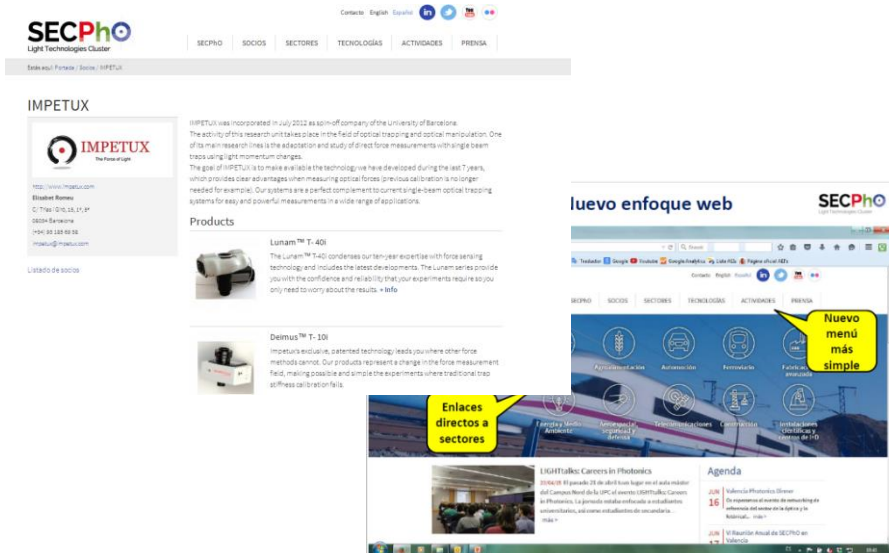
SECPhO
Light Technologies Cluster

Contacto English Español

SECPhO SOCIOS SECTORES TECNOLOGÍAS ACTIVIDADES PRENSA

Está aquí: Portada / Socios / IMPETUX

IMPETUX

IMPETUX
The Force of Light

http://www.impetux.com
Elisabet Romeu
C/ Trias i Giró, 15, 1º, 5ª
08034 Barcelona
(+34) 93 185 69 56
imdetux@impetux.com

Listado de socios

IMPETUX was incorporated in July 2012 as spin-off company of the University of Barcelona.
The activity of this research unit takes place in the field of optical trapping and optical manipulation. One of its main research lines is the adaptation and study of direct force measurements with single beam traps using light momentum changes.
The goal of IMPETUX is to make available the technology we have developed during the last 7 years, which provides clear advantages when measuring optical forces (previous calibration is no longer needed for example). Our systems are a perfect complement to current single-beam optical trapping systems for easy and powerful measurements in a wide range of applications.

Products

Lunam™ T-40i
The Lunam™ T-40i condenses our ten-year expertise with force sensing technology and includes the latest developments. The Lunam series provide you with the confidence and reliability that your experiments require so you only need to worry about the results. » Info

Deimus™ T-10i
Impetux's exclusive, patented technology leads you where other force methods cannot. Our products represent a change in the force measurement field, making possible and simple the experiments where traditional trap stiffness calibration fails.

Nuevo enfoque web

SECPhO
Light Technologies Cluster

Traductor Google Youtube Google Analytics Lista HDs Página oficial HDs

Contacto English Español

SECPhO SOCIOS SECTORES TECNOLOGÍAS ACTIVIDADES PRENSA

Nuevo menú más simple

Agroalimentación Automoción Ferroviario Fabricación avanzada

Enlaces directos a sectores

Energía y Medio Ambiente Aeroespacial, seguridad y defensa Telecomunicaciones Construcción Instalaciones científicas y centros de I+D

LIGHTalks: Careers in Photonics
22/04/15 El pasado 28 de abril tuvo lugar en el aula máster del Campus Nord de la UPC el evento LIGHTalks: Careers in Photonics. La jornada estaba enfocada a estudiantes universitarios, así como estudiantes de secundaria...
más »

Agenda

JUN 16 Valencia Photonics Dinner
Os esperamos al evento de networking de referencia del sector de la óptica y la fotónica!... más »

JUN VI Reunión Anual de SECPhO en Valencia